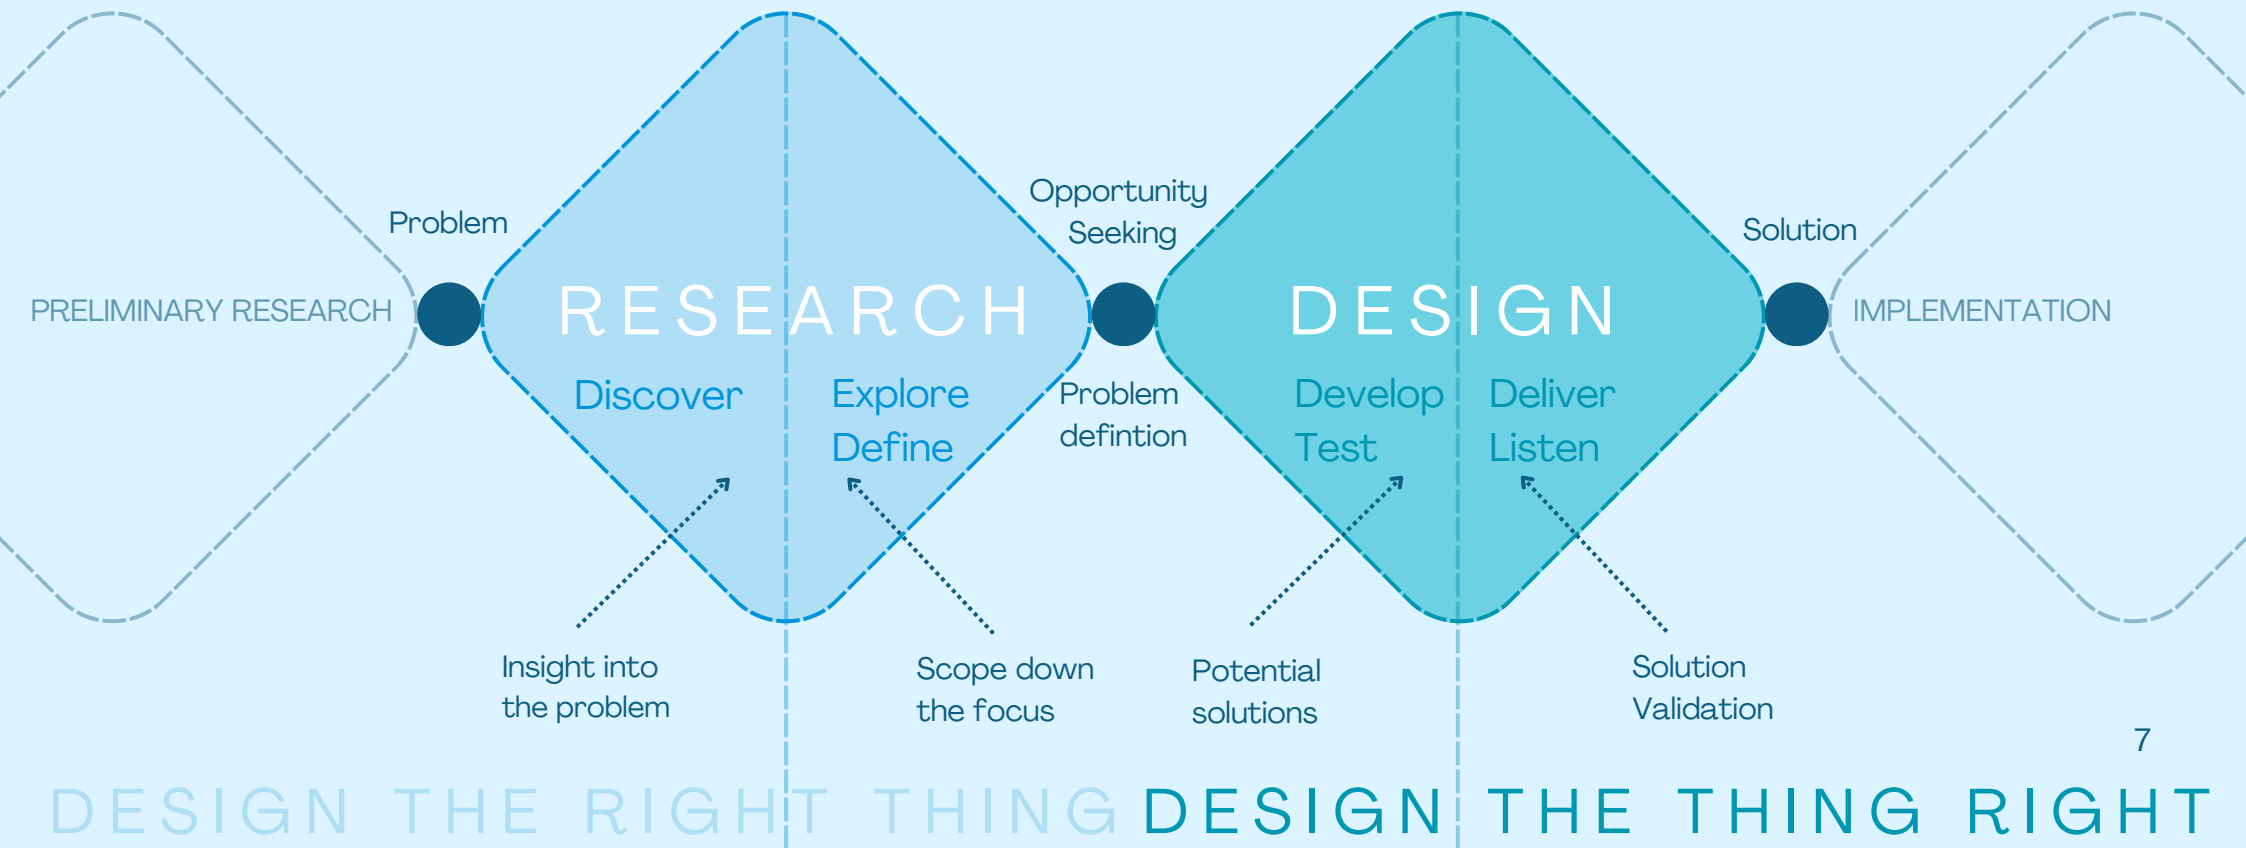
Problem

Opportunity Seeking

Solution

PRELIMINARY RESEARCH

RESEARCH

DESIGN

IMPLEMENTATION

Discover

Explore
Define

Problem defintion

Develop
Test

Deliver
Listen

Insight into the problem

Scope down the focus

Potential solutions

Solution Validation

7

DESIGN THE RIGHT THING DESIGN THE THING RIGHT